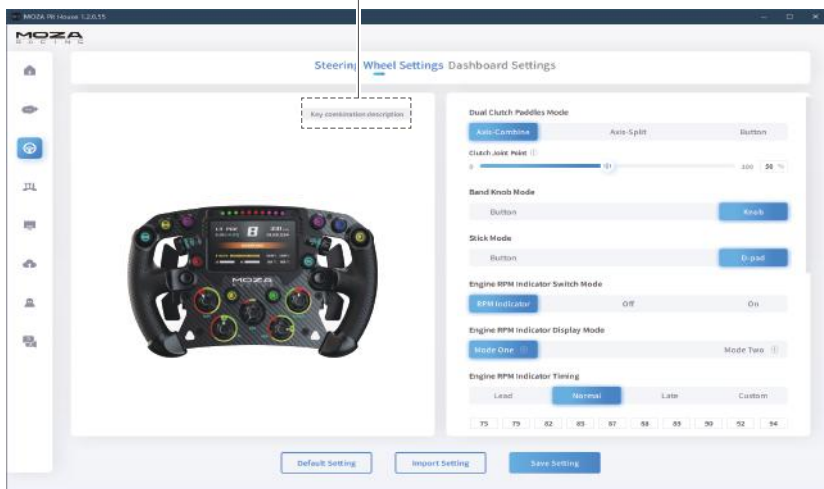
MOZA Pit House 1.2.0.55

MOZA RACING

Steering Wheel Settings Dashboard Settings

Key combination description

Dual Clutch Paddles Mode

Axis-Combine Axis-Split Button

Clutch Joint Point

0 100 50 %

Band Knob Mode

Button Knob

Stick Mode

Button D-pad

Engine RPM Indicator Switch Mode

RPM Indicator Off On

Engine RPM Indicator Display Mode

Mode One Mode Two

Engine RPM Indicator Timing

Lead Normal Late Custom

75 79 82 85 87 88 89 90 92 94

MOZA

Default Setting Import Setting Save Setting